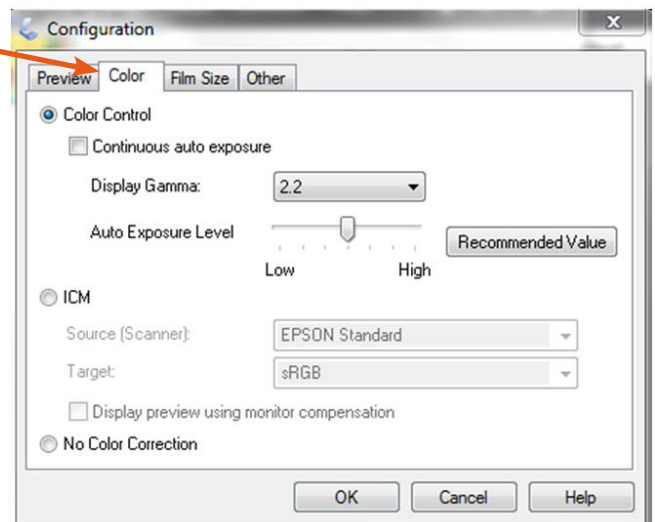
Configuration

Preview | Color | Film Size | Other

Color Control

Continuous auto exposure

Display Gamma: 2.2

Auto Exposure Level

Low High

Recommended Value

ICM

Source (Scanner): EPSON Standard

Target: sRGB

Display preview using monitor compensation

No Color Correction

OK | Cancel | Help